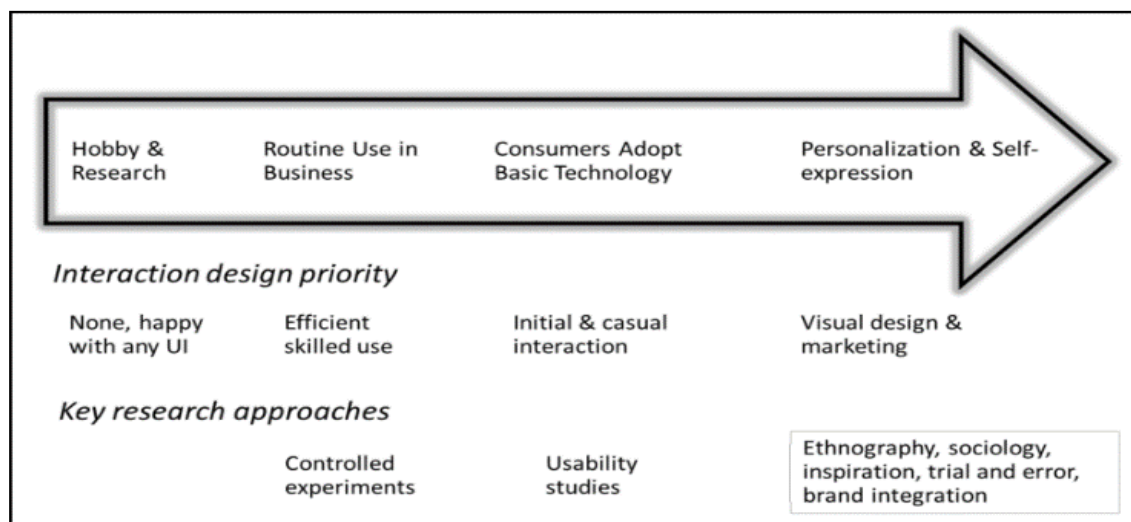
Hobby & Research

Routine Use in Business

Consumers Adopt Basic Technology

Personalization & Self-expression

*Interaction design priority*

None, happy with any UI

Efficient skilled use

Initial & casual interaction

Visual design & marketing

*Key research approaches*

Controlled experiments

Usability studies

Ethnography, sociology, inspiration, trial and error, brand integration